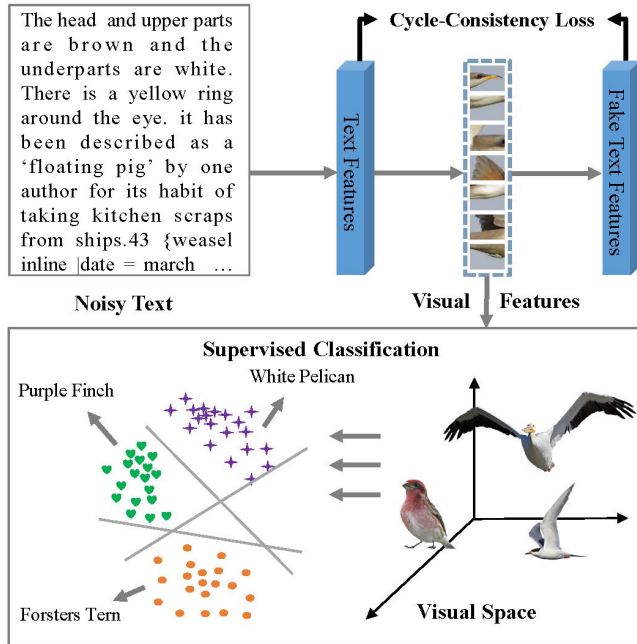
The head and upper parts are brown and the underparts are white. There is a yellow ring around the eye. it has been described as a 'floating pig' by one author for its habit of taking kitchen scraps from ships.43 {weasel inline |date = march ...

Noisy Text

Cycle-Consistency Loss

Text Features

Fake Text Features

Visual Features

Supervised Classification

Purple Finch

White Pelican

Forsters Tern

Visual Space